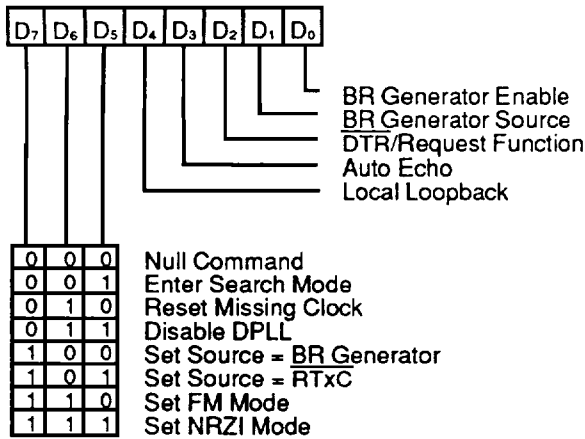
| $D_7$ | $D_6$ | $D_5$ | $D_4$ | $D_3$ | $D_2$ | $D_1$ | $D_0$ |
|---|---|---|---|---|---|---|---|

BR Generator Enable
BR Generator Source
$\overline{DTR}$/Request Function
Auto Echo
Local Loopback

| | | | |
|---|---|---|---|
| 0 | 0 | 0 | Null Command |
| 0 | 0 | 1 | Enter Search Mode |
| 0 | 1 | 0 | Reset Missing Clock |
| 0 | 1 | 1 | Disable DPLL |
| 1 | 0 | 0 | Set Source = BR Generator |
| 1 | 0 | 1 | Set Source = $\overline{RTxC}$ |
| 1 | 1 | 0 | Set FM Mode |
| 1 | 1 | 1 | Set NRZI Mode |